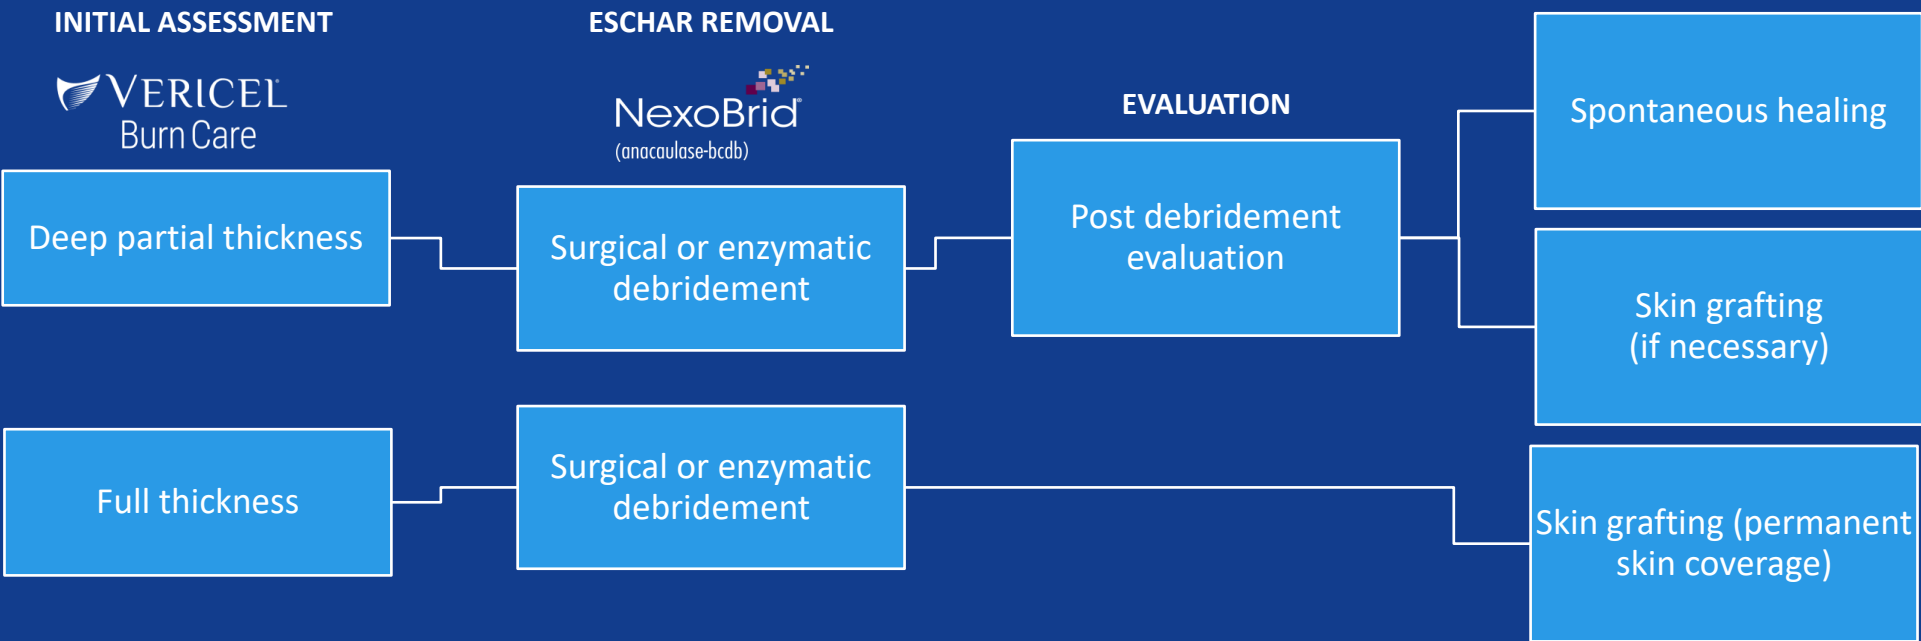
INITIAL ASSESSMENT

VERICEL
Burn Care

ESCHAR REMOVAL

NexoBrid®
(anacaulase-bcdb)

EVALUATION

Deep partial thickness

Surgical or enzymatic debridement

Post debridement evaluation

Spontaneous healing

Skin grafting (if necessary)

Full thickness

Surgical or enzymatic debridement

Skin grafting (permanent skin coverage)